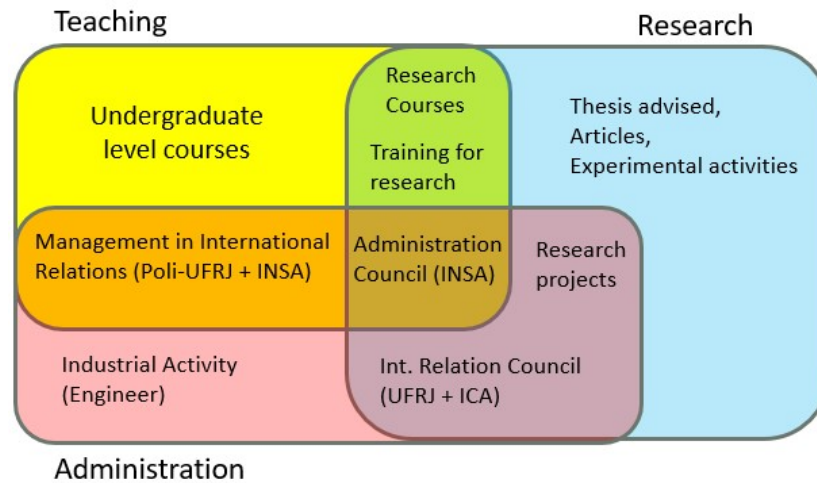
Teaching

Research

Undergraduate level courses

Research Courses

Training for research

Thesis advised, Articles, Experimental activities

Management in International Relations (Poli-UFRJ + INSA)

Administration Council (INSA)

Research projects

Industrial Activity (Engineer)

Int. Relation Council (UFRJ + ICA)

Administration